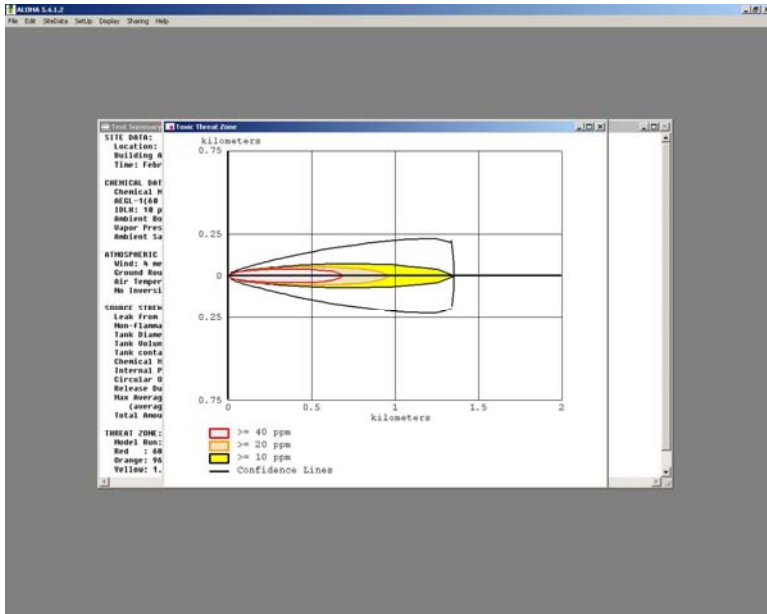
ALOHA 5.4.1.2

File Edit SiteData SetUp Display Sharing Help

Text Summary

SITE DATA:
Location:
Building A
Time: Febr

CHEMICAL DAT
Chemical N
AEGL-1(60
IDLH: 10 p
Ambient Bo
Vapor Pres
Ambient Sa

ATMOSPHERIC
Wind: 4 me
Ground Rou
Air Temper
No Inversi

SOURCE STREN
Leak from
Non-Flamma
Tank Diame
Tank Volum
Tank conta
Chemical M
Internal P
Circular O
Release Du
Max Averag
(averag
Total Amou

THREAT ZONE:
Model Run:
Red : 60
Orange: 96
Yellow: 1.

Toxic Threat Zone

kilometers

0.75

0.25

0

0.25

0.75

0 0.5 1 1.5 2

kilometers

>= 40 ppm
>= 20 ppm
>= 10 ppm
Confidence Lines